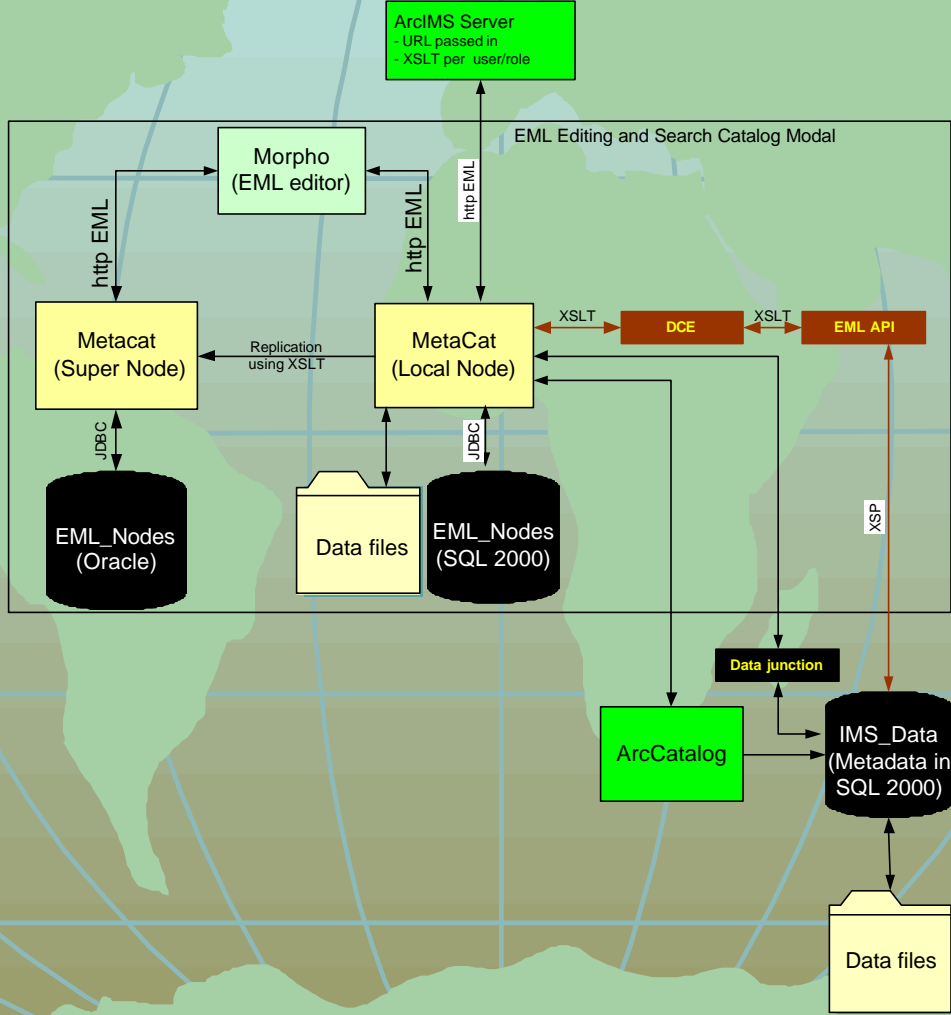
ArcIMS Server
- URL passed in
- XSLT per user/role

EML Editing and Search Catalog Modal

Morpho
(EML editor)

http EML

http EML

http EML

Metacat
(Super Node)

Replication
using XSLT

MetaCat
(Local Node)

XSLT

DCE

XSLT

EML API

JDBC

JDBC

EML_Nodes
(Oracle)

Data files

EML_Nodes
(SQL 2000)

XSP

Data junction

ArcCatalog

IMS_Data
(Metadata in
SQL 2000)

Data files